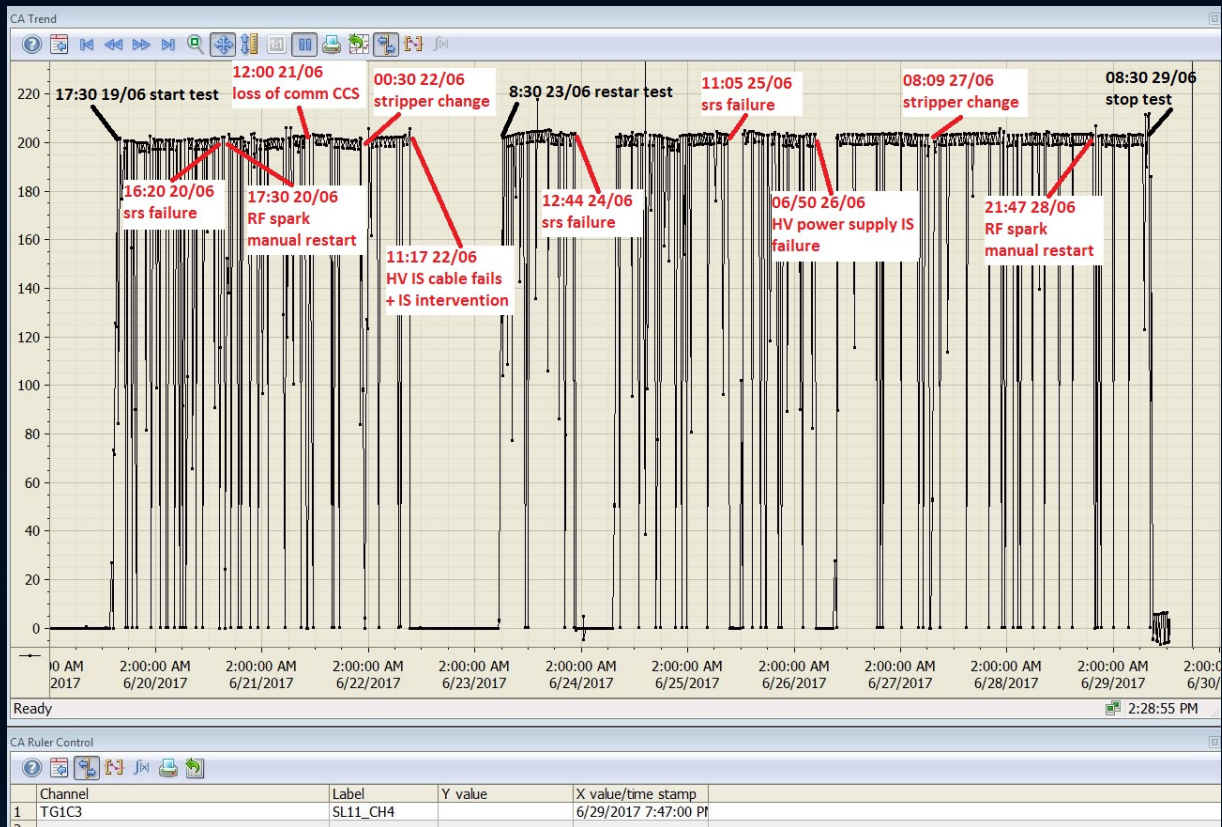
CA Trend

17:30 19/06 start test

12:00 21/06
loss of comm CCS

00:30 22/06
stripper change

8:30 23/06 restar test

11:05 25/06
srs failure

08:09 27/06
stripper change

08:30 29/06
stop test

16:20 20/06
srs failure

17:30 20/06
RF spark
manual restart

11:17 22/06
HV IS cable fails
+ IS intervention

12:44 24/06
srs failure

06/50 26/06
HV power supply IS
failure

21:47 28/06
RF spark
manual restart

220
200
180
160
140
120
100
80
60
40
20
0

0 AM
2017

2:00:00 AM
6/20/2017

2:00:00 AM
6/21/2017

2:00:00 AM
6/22/2017

2:00:00 AM
6/23/2017

2:00:00 AM
6/24/2017

2:00:00 AM
6/25/2017

2:00:00 AM
6/26/2017

2:00:00 AM
6/27/2017

2:00:00 AM
6/28/2017

2:00:00 AM
6/29/2017

2:00:
6/30/

Ready

2:28:55 PM

CA Ruler Control

| | Channel | Label | Y value | X value/time stamp |
|---|---|---|---|---|
| 1 | TG1C3 | SL11_CH4 | | 6/29/2017 7:47:00 PM |